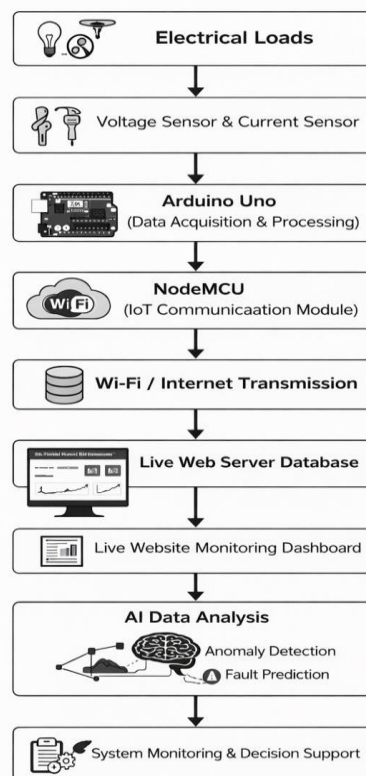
Electrical Loads

Voltage Sensor & Current Sensor

Arduino Uno
(Data Acquisition & Processing)

NodeMCU
WiFi
(IoT Communicaation Module)

Wi-Fi / Internet Transmission

Live Web Server Database

Live Website Monitoring Dashboard

AI Data Analysis
Anomaly Detection
Fault Prediction

System Monitoring & Decision Support